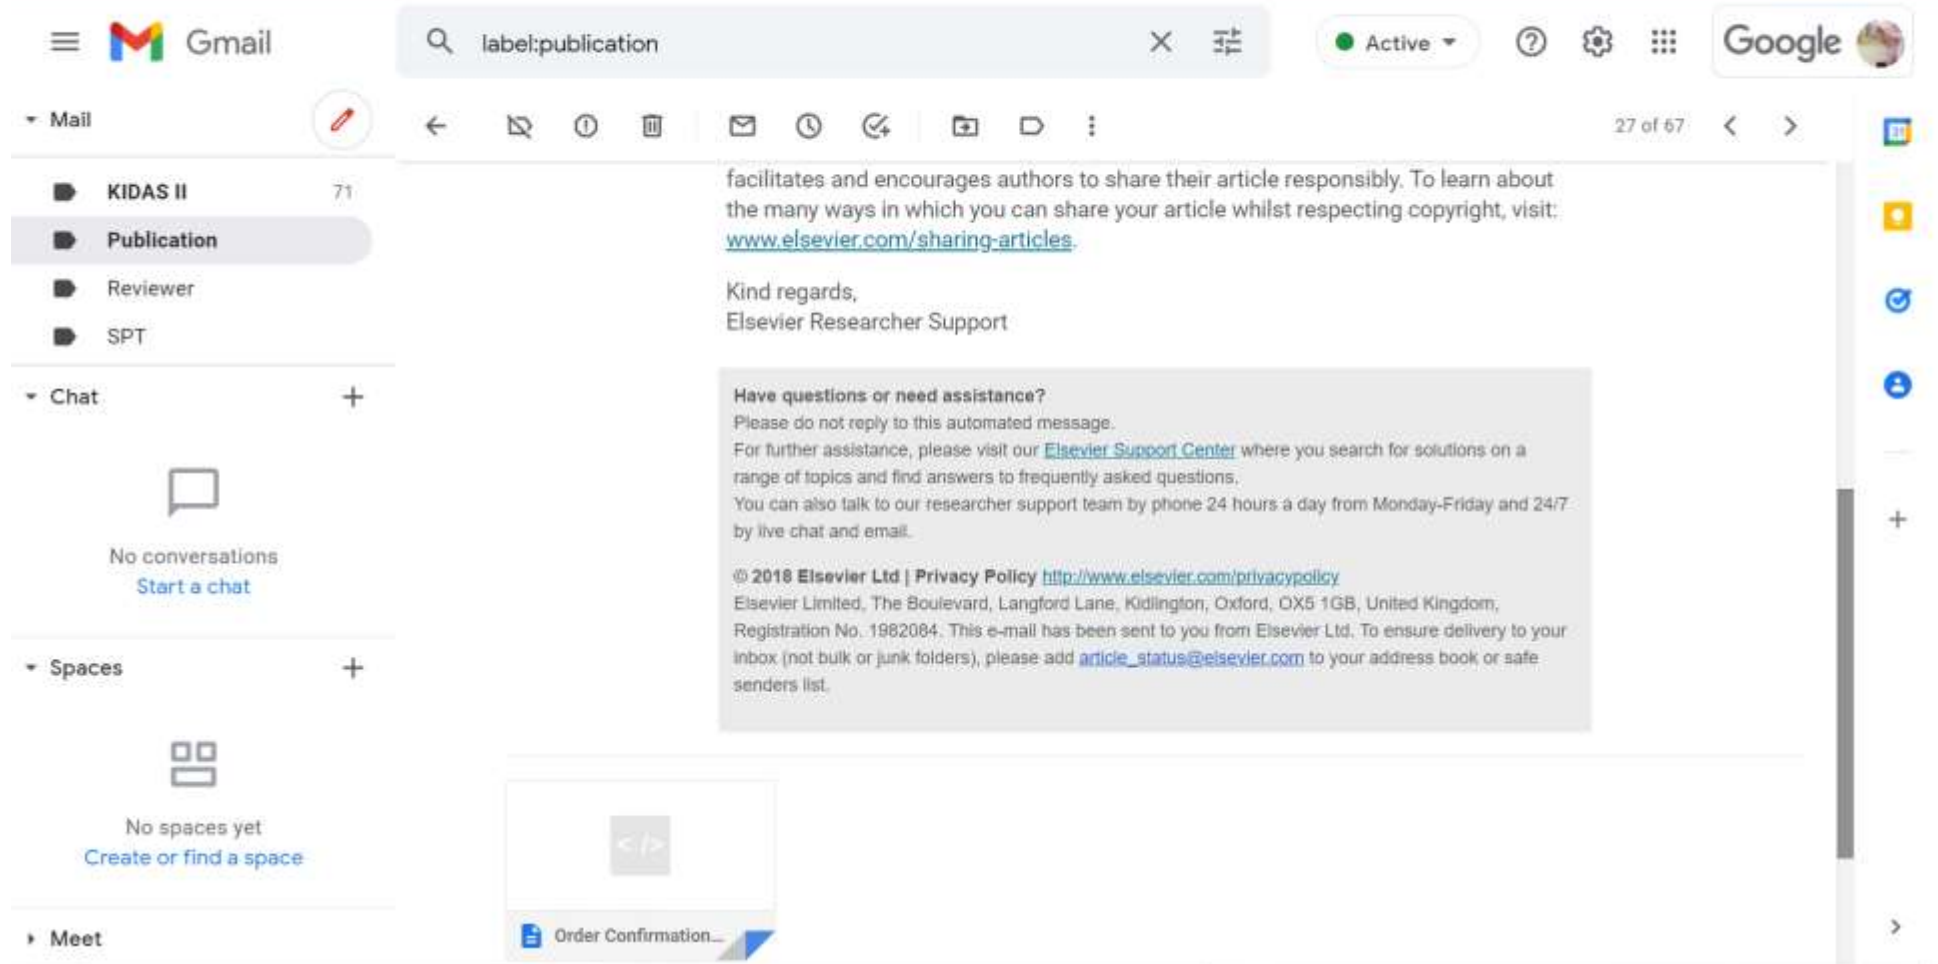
Gmail

label:publication

Active

Google

Mail

KIDAS II 71

Publication

Reviewer

SPT

Chat

No conversations
Start a chat

Spaces

No spaces yet
Create or find a space

Meet

27 of 67

facilitates and encourages authors to share their article responsibly. To learn about the many ways in which you can share your article whilst respecting copyright, visit: www.elsevier.com/sharing-articles.

Kind regards,
Elsevier Researcher Support

Have questions or need assistance?
Please do not reply to this automated message.
For further assistance, please visit our Elsevier Support Center where you search for solutions on a range of topics and find answers to frequently asked questions.
You can also talk to our researcher support team by phone 24 hours a day from Monday-Friday and 24/7 by live chat and email.

© 2018 Elsevier Ltd | Privacy Policy http://www.elsevier.com/privacypolicy
Elsevier Limited, The Boulevard, Langford Lane, Kidlington, Oxford, OX5 1GB, United Kingdom, Registration No. 1982084. This e-mail has been sent to you from Elsevier Ltd. To ensure delivery to your inbox (not bulk or junk folders), please add article_status@elsevier.com to your address book or safe senders list.

Order Confirmation...